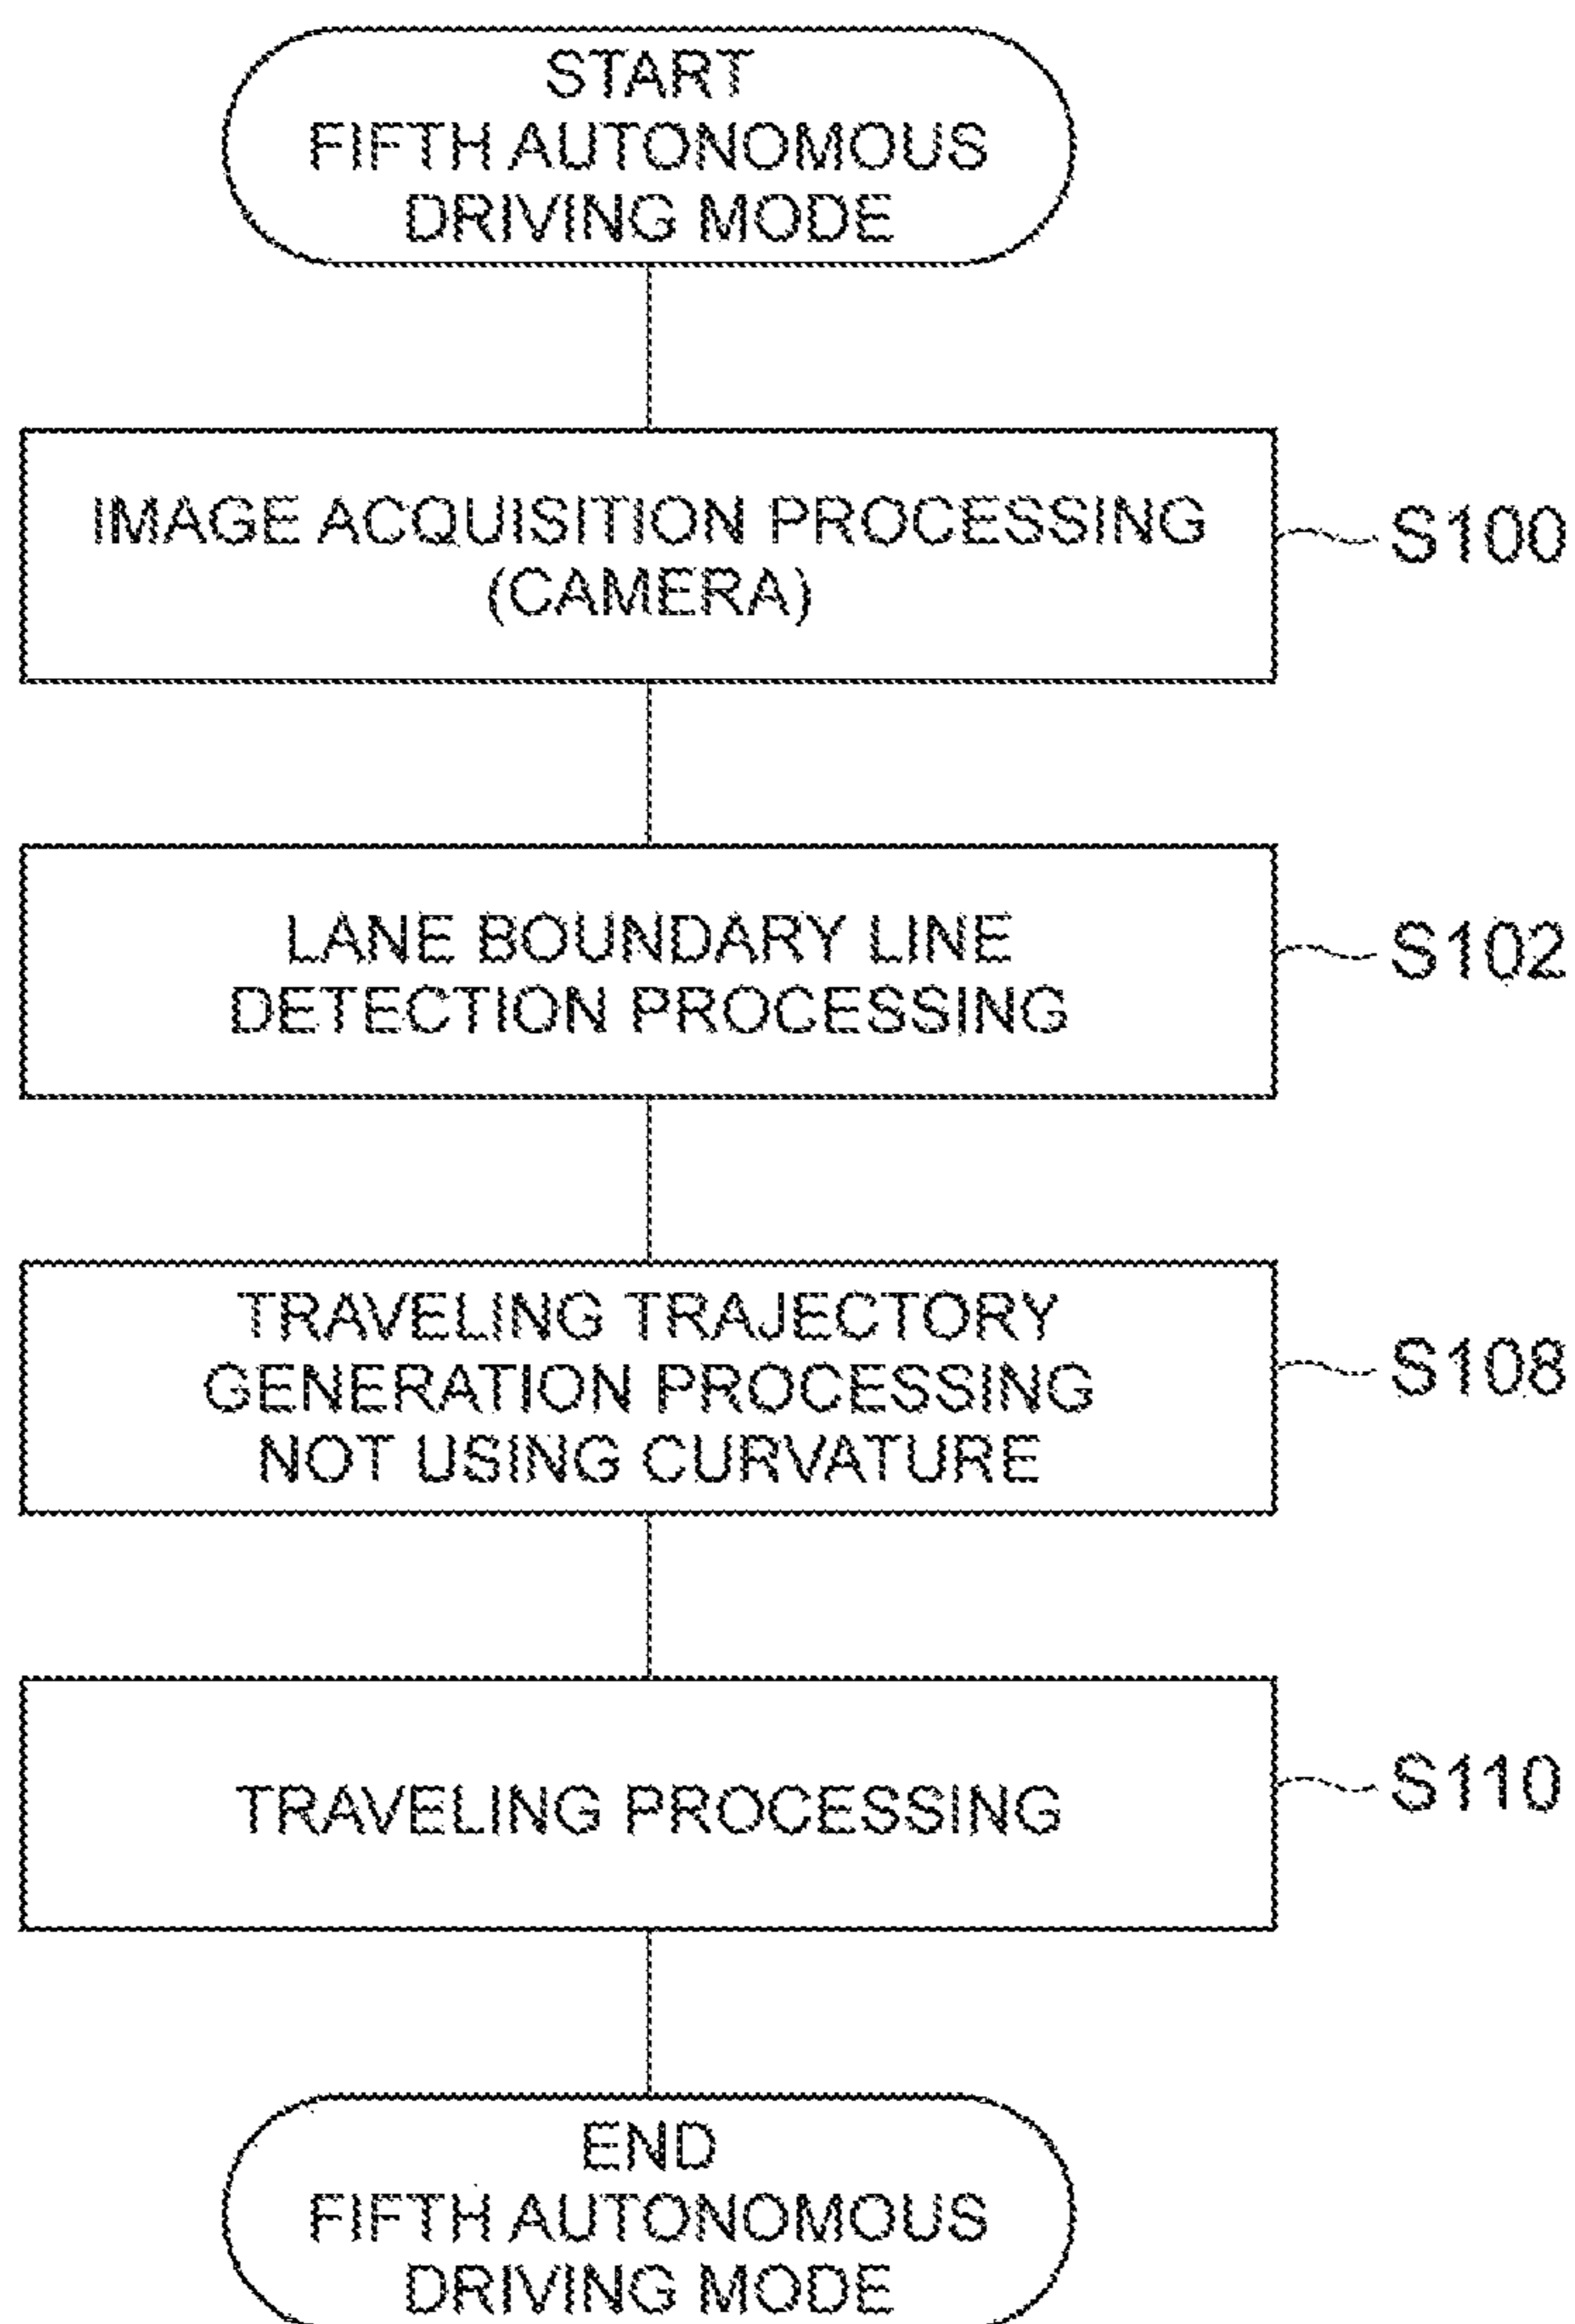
START
FIFTH AUTONOMOUS
DRIVING MODE

IMAGE ACQUISITION PROCESSING
(CAMERA)

S100

LANE BOUNDARY LINE
DETECTION PROCESSING

S102

TRAVELING TRAJECTORY
GENERATION PROCESSING
NOT USING CURVATURE

S108

TRAVELING PROCESSING

S110

END
FIFTH AUTONOMOUS
DRIVING MODE